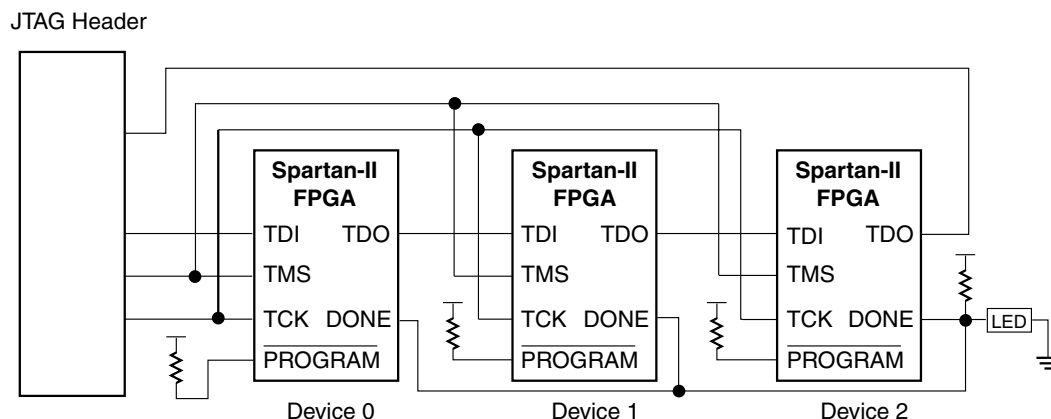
JTAG Header

Spartan-II FPGA
TDI TDO
TMS
TCK DONE
$\overline{\text{PROGRAM}}$
Device 0

Spartan-II FPGA
TDI TDO
TMS
TCK DONE
$\overline{\text{PROGRAM}}$
Device 1

Spartan-II FPGA
TDI TDO
TMS
TCK DONE
$\overline{\text{PROGRAM}}$
Device 2

LED